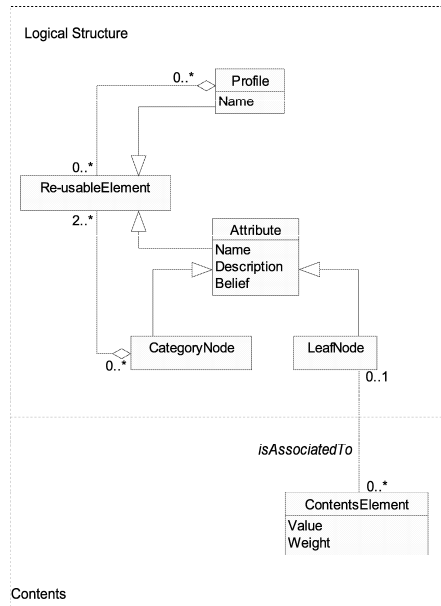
Logical Structure

0..*

Profile

Name

0..*

Re-usableElement

2..*

Attribute

Name

Description

Belief

CategoryNode

0..*

LeafNode

0..1

isAssociatedTo

0..*

ContentsElement

Value

Weight

Contents